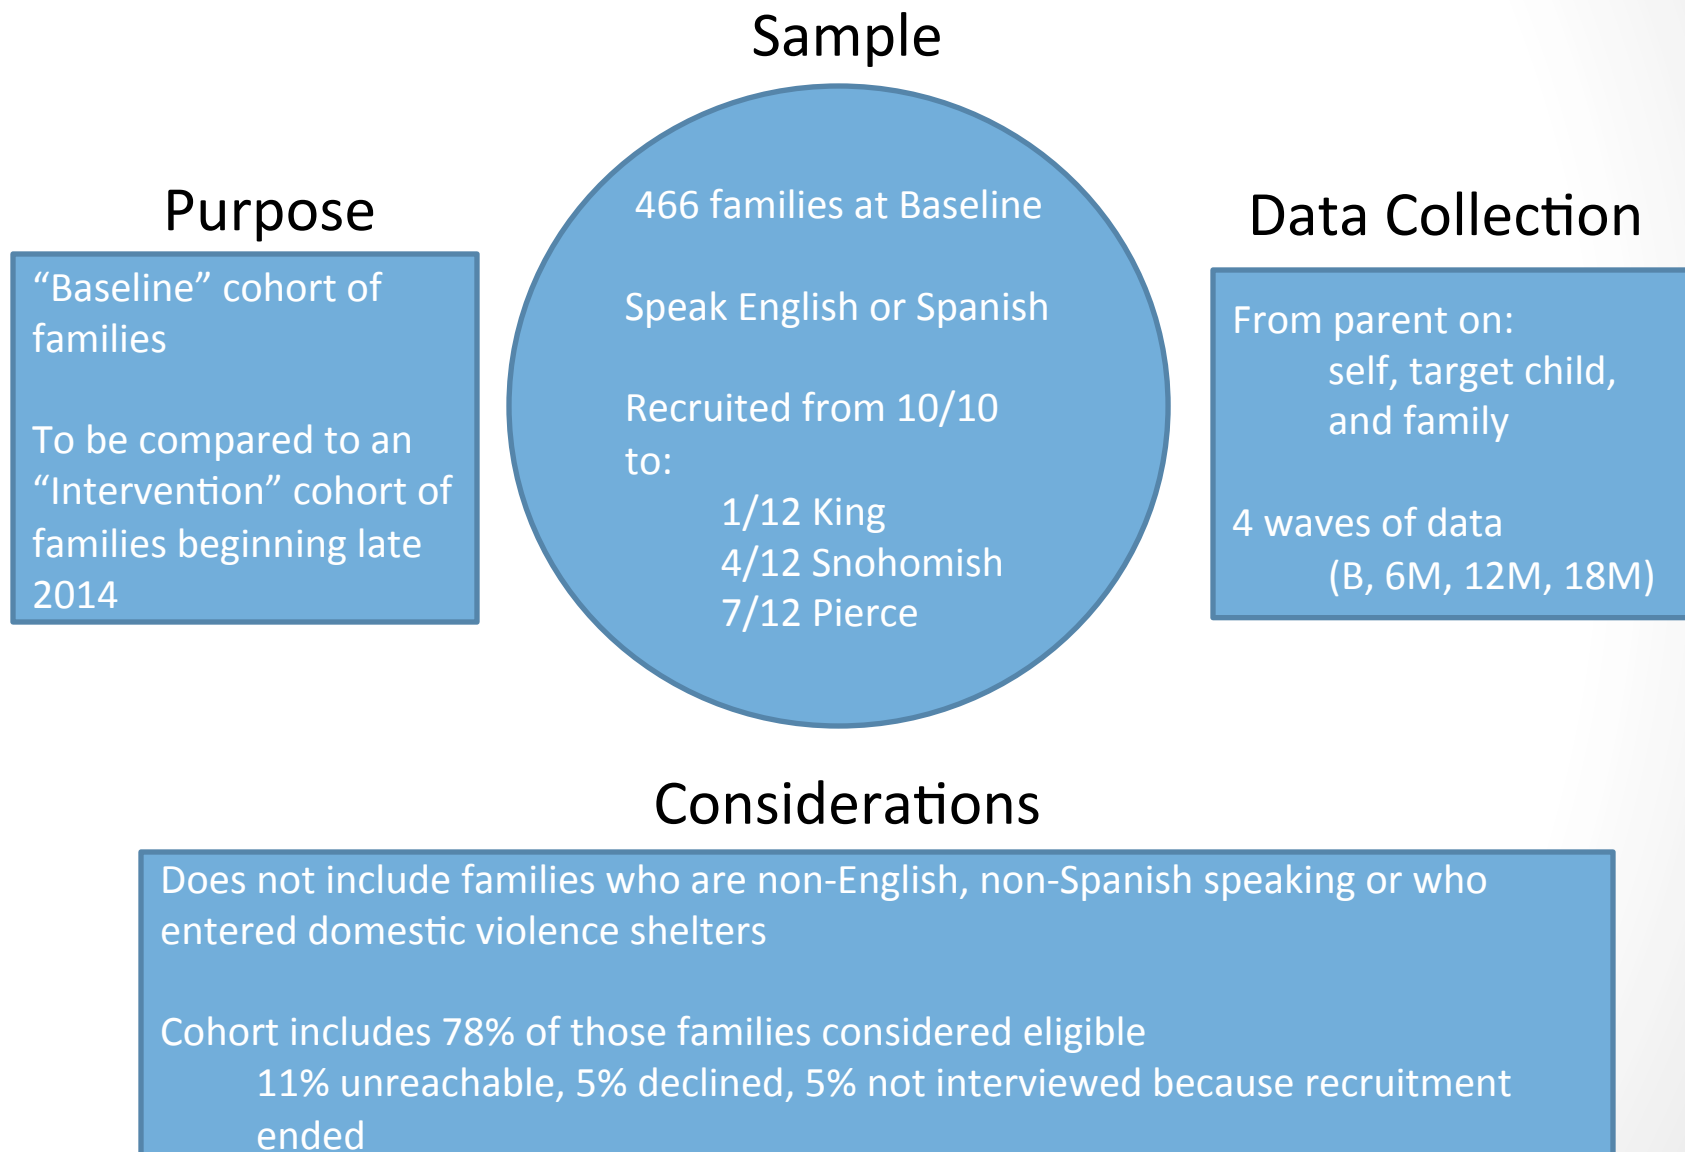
Sample

Purpose

"Baseline" cohort of families

To be compared to an "Intervention" cohort of families beginning late 2014

466 families at Baseline

Speak English or Spanish

Recruited from 10/10 to:
1/12 King
4/12 Snohomish
7/12 Pierce

Data Collection

From parent on:
self, target child, and family

4 waves of data
(B, 6M, 12M, 18M)

Considerations

Does not include families who are non-English, non-Spanish speaking or who entered domestic violence shelters

Cohort includes 78% of those families considered eligible
11% unreachable, 5% declined, 5% not interviewed because recruitment ended